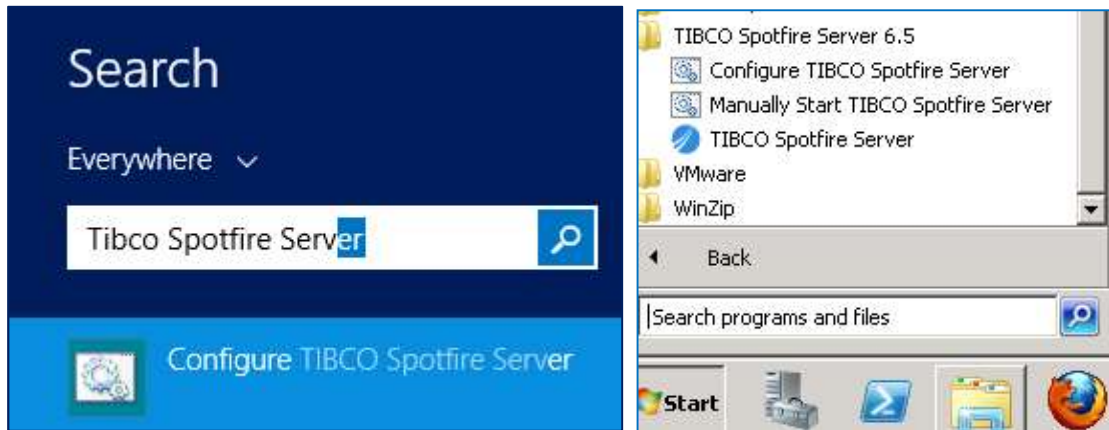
Search

Everywhere

Tibco Spotfire Server

Configure TIBCO Spotfire Server

TIBCO Spotfire Server 6.5
Configure TIBCO Spotfire Server
Manually Start TIBCO Spotfire Server
TIBCO Spotfire Server
VMware
WinZip
Back
Search programs and files
Start